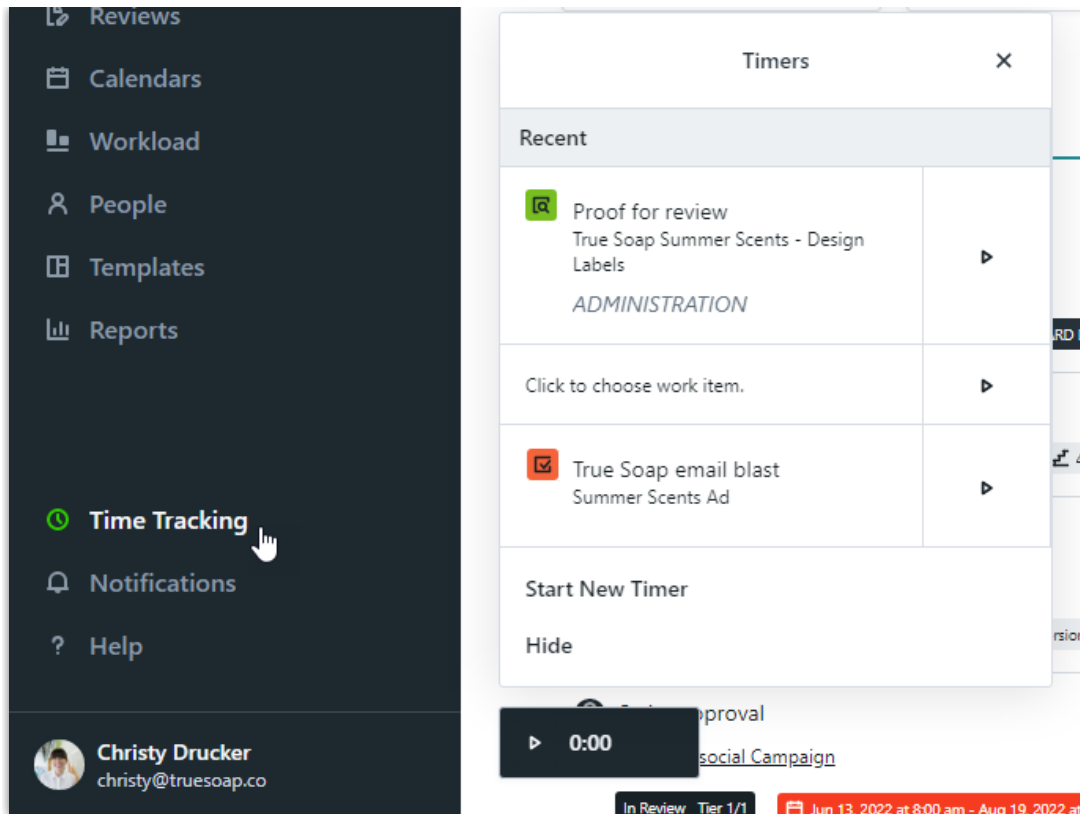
Reviews
Calendars
Workload
People
Templates
Reports

Time Tracking
Notifications
? Help

Christy Drucker
christy@truesoap.co

Timers
×
Recent
Proof for review
True Soap Summer Scents - Design Labels
ADMINISTRATION
Click to choose work item.
True Soap email blast
Summer Scents Ad
Start New Timer
Hide

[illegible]pproval
0:00
social Campaign
In Review Tier 1/1
Jun 13, 2022 at 8:00 am - Aug 19, 2022 a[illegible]